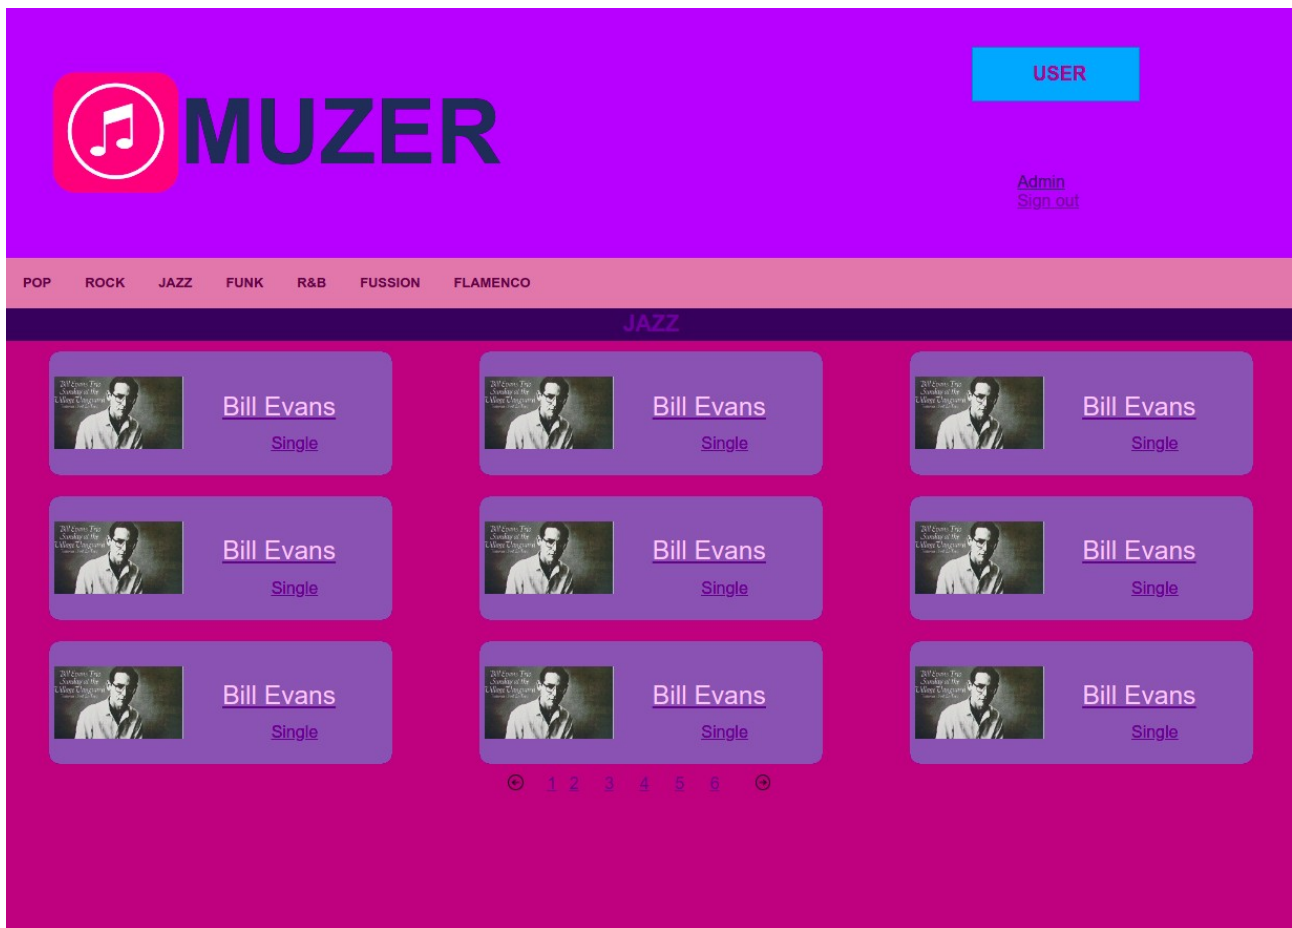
MUZER

USER

Admin
Sign out

POP ROCK JAZZ FUNK R&B FUSSION FLAMENCO

JAZZ

Bill Evans
Single

Bill Evans
Single

Bill Evans
Single

Bill Evans
Single

Bill Evans
Single

Bill Evans
Single

Bill Evans
Single

Bill Evans
Single

Bill Evans
Single

1 2 3 4 5 6